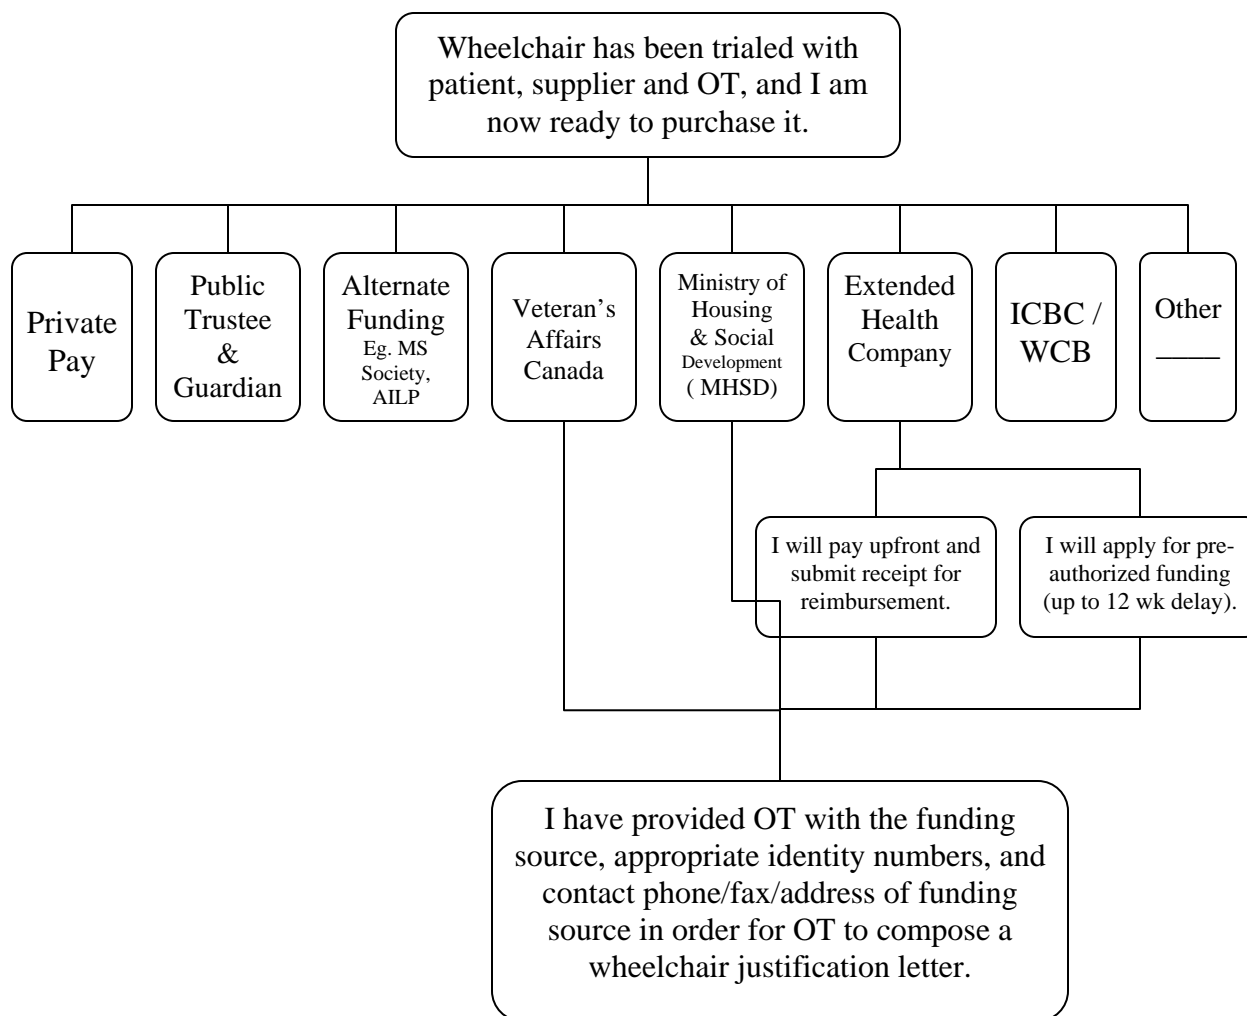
Wheelchair has been trialed with patient, supplier and OT, and I am now ready to purchase it.

Private Pay

Public Trustee & Guardian

Alternate Funding
Eg. MS Society, AILP

Veteran's Affairs Canada

Ministry of Housing & Social Development ( MHSD)

Extended Health Company

ICBC / WCB

Other ____

I will pay upfront and submit receipt for reimbursement.

I will apply for pre-authorized funding (up to 12 wk delay).

I have provided OT with the funding source, appropriate identity numbers, and contact phone/fax/address of funding source in order for OT to compose a wheelchair justification letter.